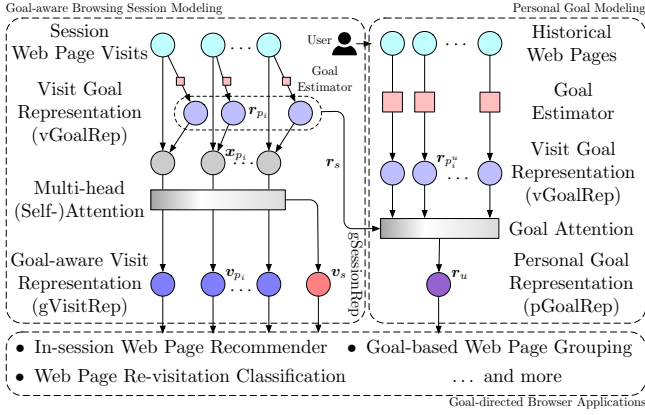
Goal-aware Browsing Session Modeling

Personal Goal Modeling

Session Web Page Visits

User

Historical Web Pages

Goal Estimator

Visit Goal Representation (vGoalRep)

$\boldsymbol{r}_{p_i}$

Goal Estimator

$\boldsymbol{x}_{p_i}$

$\boldsymbol{r}_s$

$\boldsymbol{r}_{p_i^u}$

Visit Goal Representation (vGoalRep)

Multi-head (Self-)Attention

Goal Attention

gSessionRep

Goal-aware Visit Representation (gVisitRep)

$\boldsymbol{v}_{p_i}$

$\boldsymbol{v}_s$

$\boldsymbol{r}_u$

Personal Goal Representation (pGoalRep)

• In-session Web Page Recommender • Goal-based Web Page Grouping

• Web Page Re-visitation Classification ... and more

Goal-directed Browser Applications